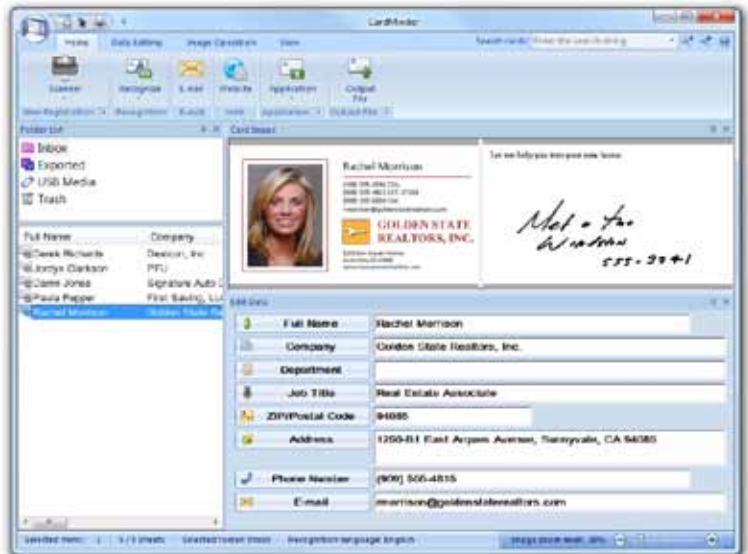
CardMinder

Home | Data Editing | Image Operation | View

Search cards: Enter the search string

Scanner | Recognize | E-mail | Website | Application | Output File

Folder List

Inbox
Exported
USB Media
Trash

| Full Name | Company |
|---|---|
| Derek Richards | Dexicon, Inc |
| Jocelyn Clarkson | PFU |
| Danni Jones | Signature Auto |
| Paula Pepper | First Saving, LLC |
| Rachel Morrison | Golden State Re |

Card Image

Rachel Morrison

GOLDEN STATE REALTORS, INC.

Let me help you into your new home.

Met a the Wisdom
555-2341

Edit Item

| Full Name | Rachel Morrison |
|---|---|
| Company | Golden State Realtors, Inc. |
| Department | |
| Job Title | Real Estate Associate |
| ZIP/Postal Code | 94086 |
| Address | 1250-B1 East Arques Avenue, Sunnyvale, CA 94085 |
| Phone Number | (909) 555-4815 |
| E-mail | rmorrison@goldenstaterealtors.com |

Selected Item: 1 | 1 / 5 sheets | Selected folder: Inbox | Recognition language: English